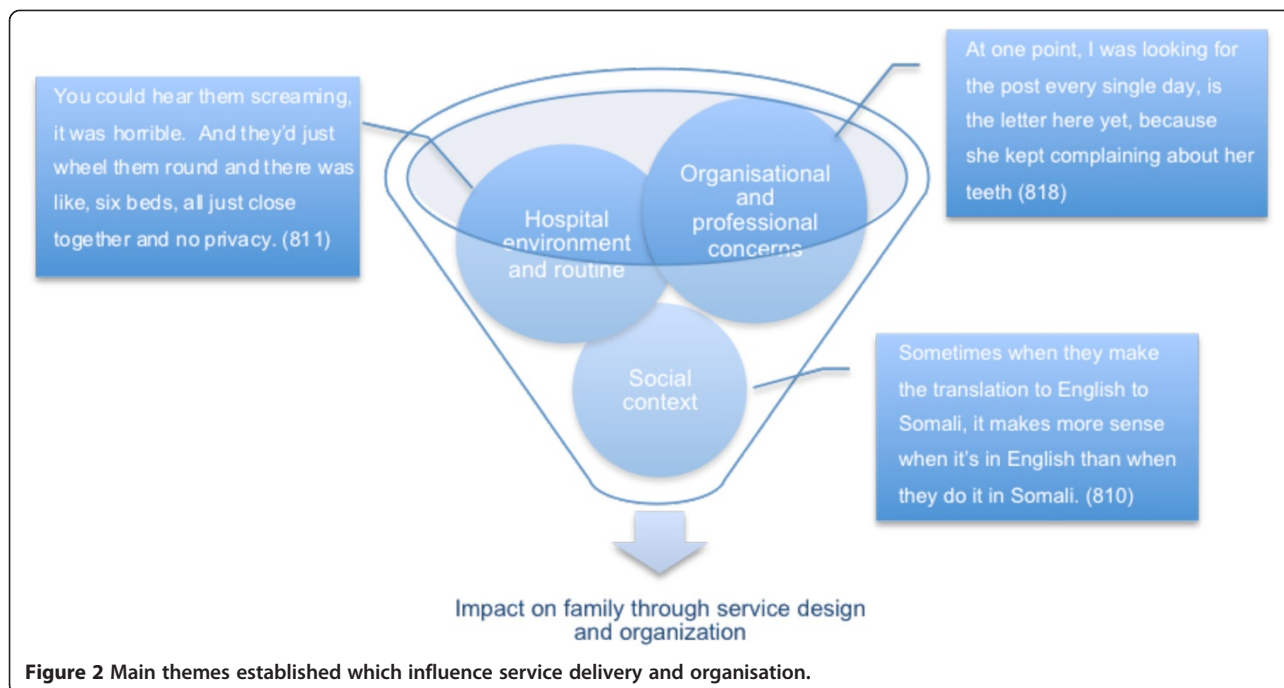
You could hear them screaming, it was horrible. And they'd just wheel them round and there was like, six beds, all just close together and no privacy. (811)

At one point, I was looking for the post every single day, is the letter here yet, because she kept complaining about her teeth (818)

Hospital environment and routine

Organisational and professional concerns

Social context

Sometimes when they make the translation to English to Somali, it makes more sense when it's in English than when they do it in Somali. (810)

Impact on family through service design and organization

**Figure 2 Main themes established which influence service delivery and organisation.**